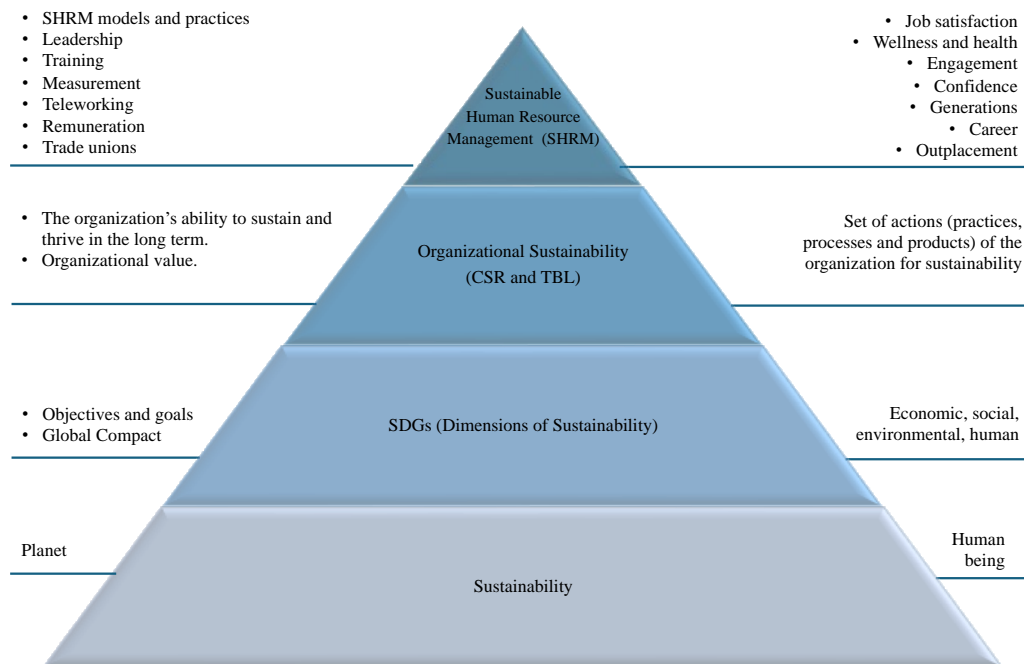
• SHRM models and practices
• Leadership
• Training
• Measurement
• Teleworking
• Remuneration
• Trade unions

Sustainable Human Resource Management (SHRM)

• Job satisfaction
• Wellness and health
• Engagement
• Confidence
• Generations
• Career
• Outplacement

• The organization's ability to sustain and thrive in the long term.
• Organizational value.

Organizational Sustainability (CSR and TBL)

Set of actions (practices, processes and products) of the organization for sustainability

• Objectives and goals
• Global Compact

SDGs (Dimensions of Sustainability)

Economic, social, environmental, human

Planet

Sustainability

Human being